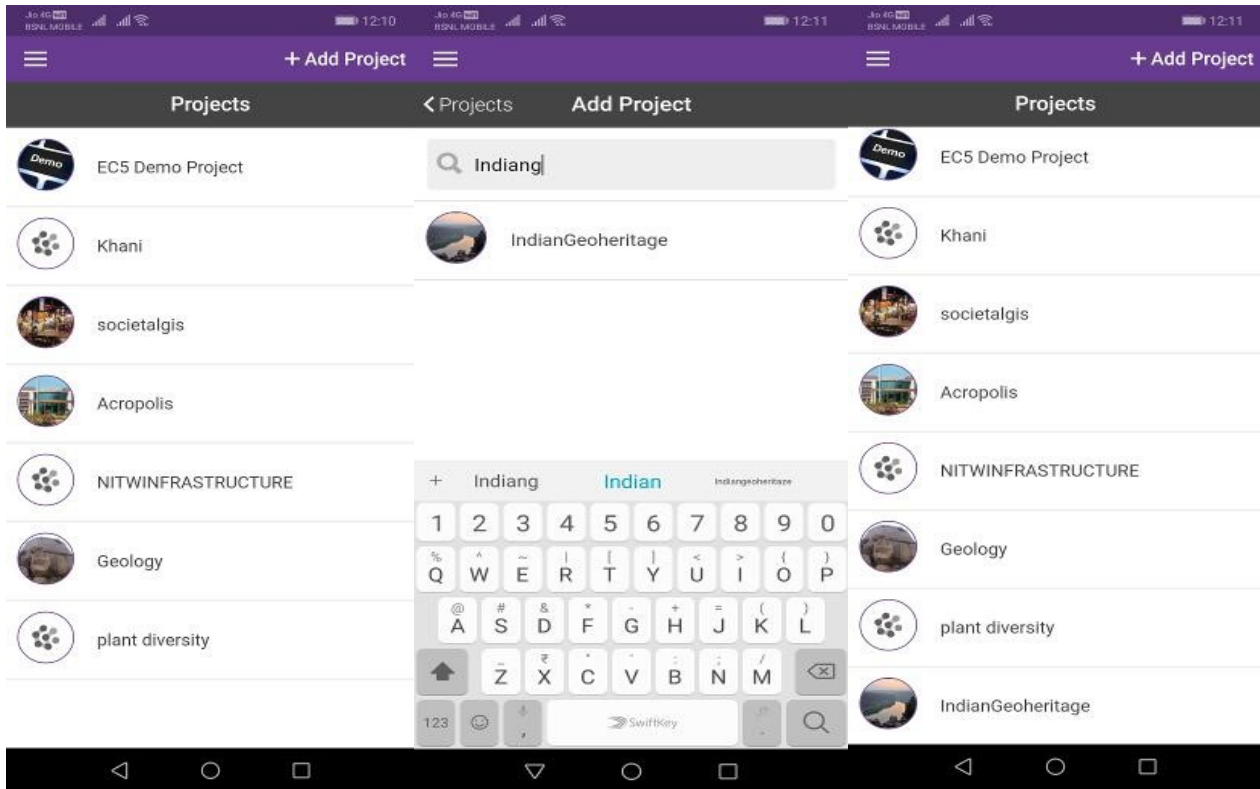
Jio 4G BSNL MOBILE 12:10

+ Add Project

Projects

Demo

EC5 Demo Project

Khani

societalgis

Acropolis

NITWINFRASTRUCTURE

Geology

plant diversity

Jio 4G BSNL MOBILE 12:11

< Projects

Add Project

Indiang

IndianGeoheritage

+ Indiang Indian Indiangeoheritaze

1 2 3 4 5 6 7 8 9 0

% ^ ~ | [ ] < > { }

Q W E R T Y U I O P

@ # & * - + = ( )

A S D F G H J K L

_ ₹ " ' : ; / 

Z X C V B N M

123 , SwiftKey .

Jio 4G BSNL MOBILE 12:11

+ Add Project

Projects

Demo

EC5 Demo Project

Khani

societalgis

Acropolis

NITWINFRASTRUCTURE

Geology

plant diversity

IndianGeoheritage